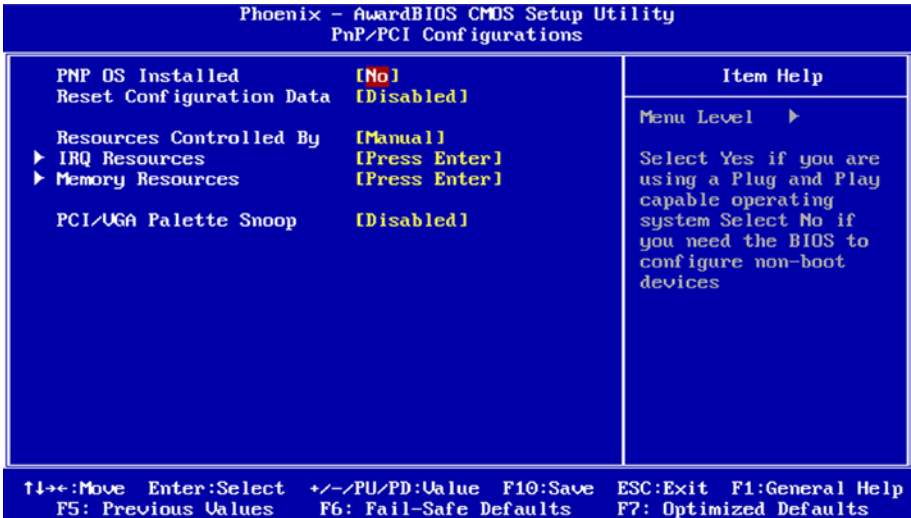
Phoenix - AwardBIOS CMOS Setup Utility
PnP/PCI Configurations

PNP OS Installed [No]
Reset Configuration Data [Disabled]

Resources Controlled By [Manual]
▶ IRQ Resources [Press Enter]
▶ Memory Resources [Press Enter]

PCI/VGA Palette Snoop [Disabled]

Item Help

Menu Level ▶

Select Yes if you are using a Plug and Play capable operating system Select No if you need the BIOS to configure non-boot devices

↑↓→←:Move Enter:Select +/-/PU/PD:Value F10:Save ESC:Exit F1:General Help
F5: Previous Values F6: Fail-Safe Defaults F7: Optimized Defaults